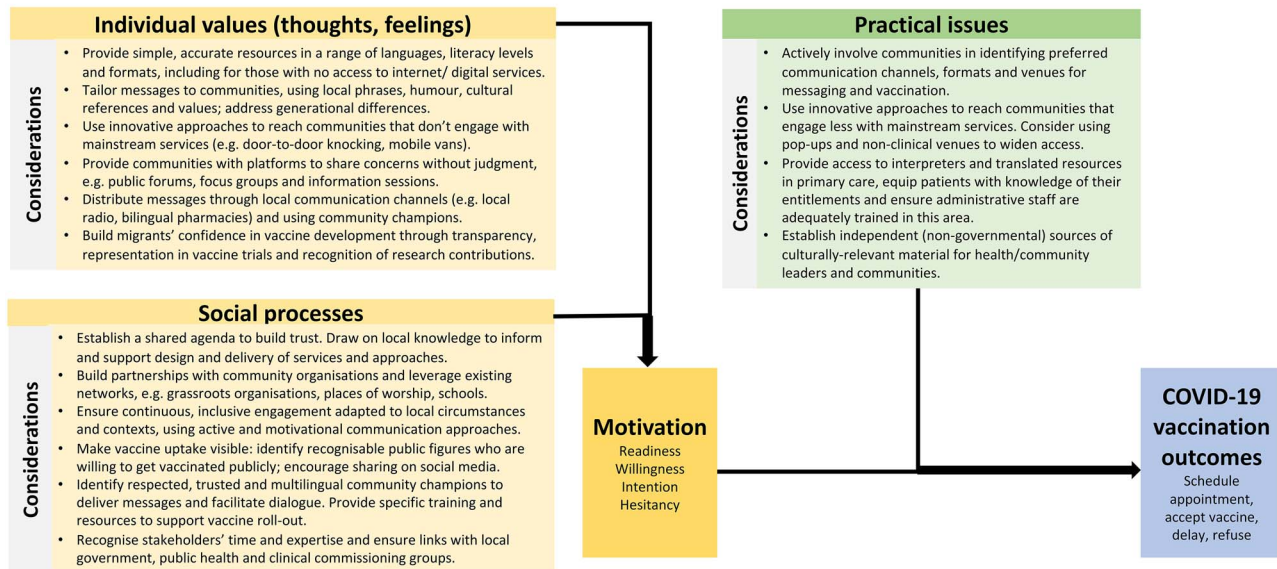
Individual values (thoughts, feelings)

Considerations

- Provide simple, accurate resources in a range of languages, literacy levels and formats, including for those with no access to internet/ digital services.
- Tailor messages to communities, using local phrases, humour, cultural references and values; address generational differences.
- Use innovative approaches to reach communities that don't engage with mainstream services (e.g. door-to-door knocking, mobile vans).
- Provide communities with platforms to share concerns without judgment, e.g. public forums, focus groups and information sessions.
- Distribute messages through local communication channels (e.g. local radio, bilingual pharmacies) and using community champions.
- Build migrants' confidence in vaccine development through transparency, representation in vaccine trials and recognition of research contributions.

Social processes

Considerations

- Establish a shared agenda to build trust. Draw on local knowledge to inform and support design and delivery of services and approaches.
- Build partnerships with community organisations and leverage existing networks, e.g. grassroots organisations, places of worship, schools.
- Ensure continuous, inclusive engagement adapted to local circumstances and contexts, using active and motivational communication approaches.
- Make vaccine uptake visible: identify recognisable public figures who are willing to get vaccinated publicly; encourage sharing on social media.
- Identify respected, trusted and multilingual community champions to deliver messages and facilitate dialogue. Provide specific training and resources to support vaccine roll-out.
- Recognise stakeholders' time and expertise and ensure links with local government, public health and clinical commissioning groups.

Practical issues

Considerations

- Actively involve communities in identifying preferred communication channels, formats and venues for messaging and vaccination.
- Use innovative approaches to reach communities that engage less with mainstream services. Consider using pop-ups and non-clinical venues to widen access.
- Provide access to interpreters and translated resources in primary care, equip patients with knowledge of their entitlements and ensure administrative staff are adequately trained in this area.
- Establish independent (non-governmental) sources of culturally-relevant material for health/community leaders and communities.

Motivation
Readiness
Willingness
Intention
Hesitancy

COVID-19 vaccination outcomes
Schedule appointment, accept vaccine, delay, refuse